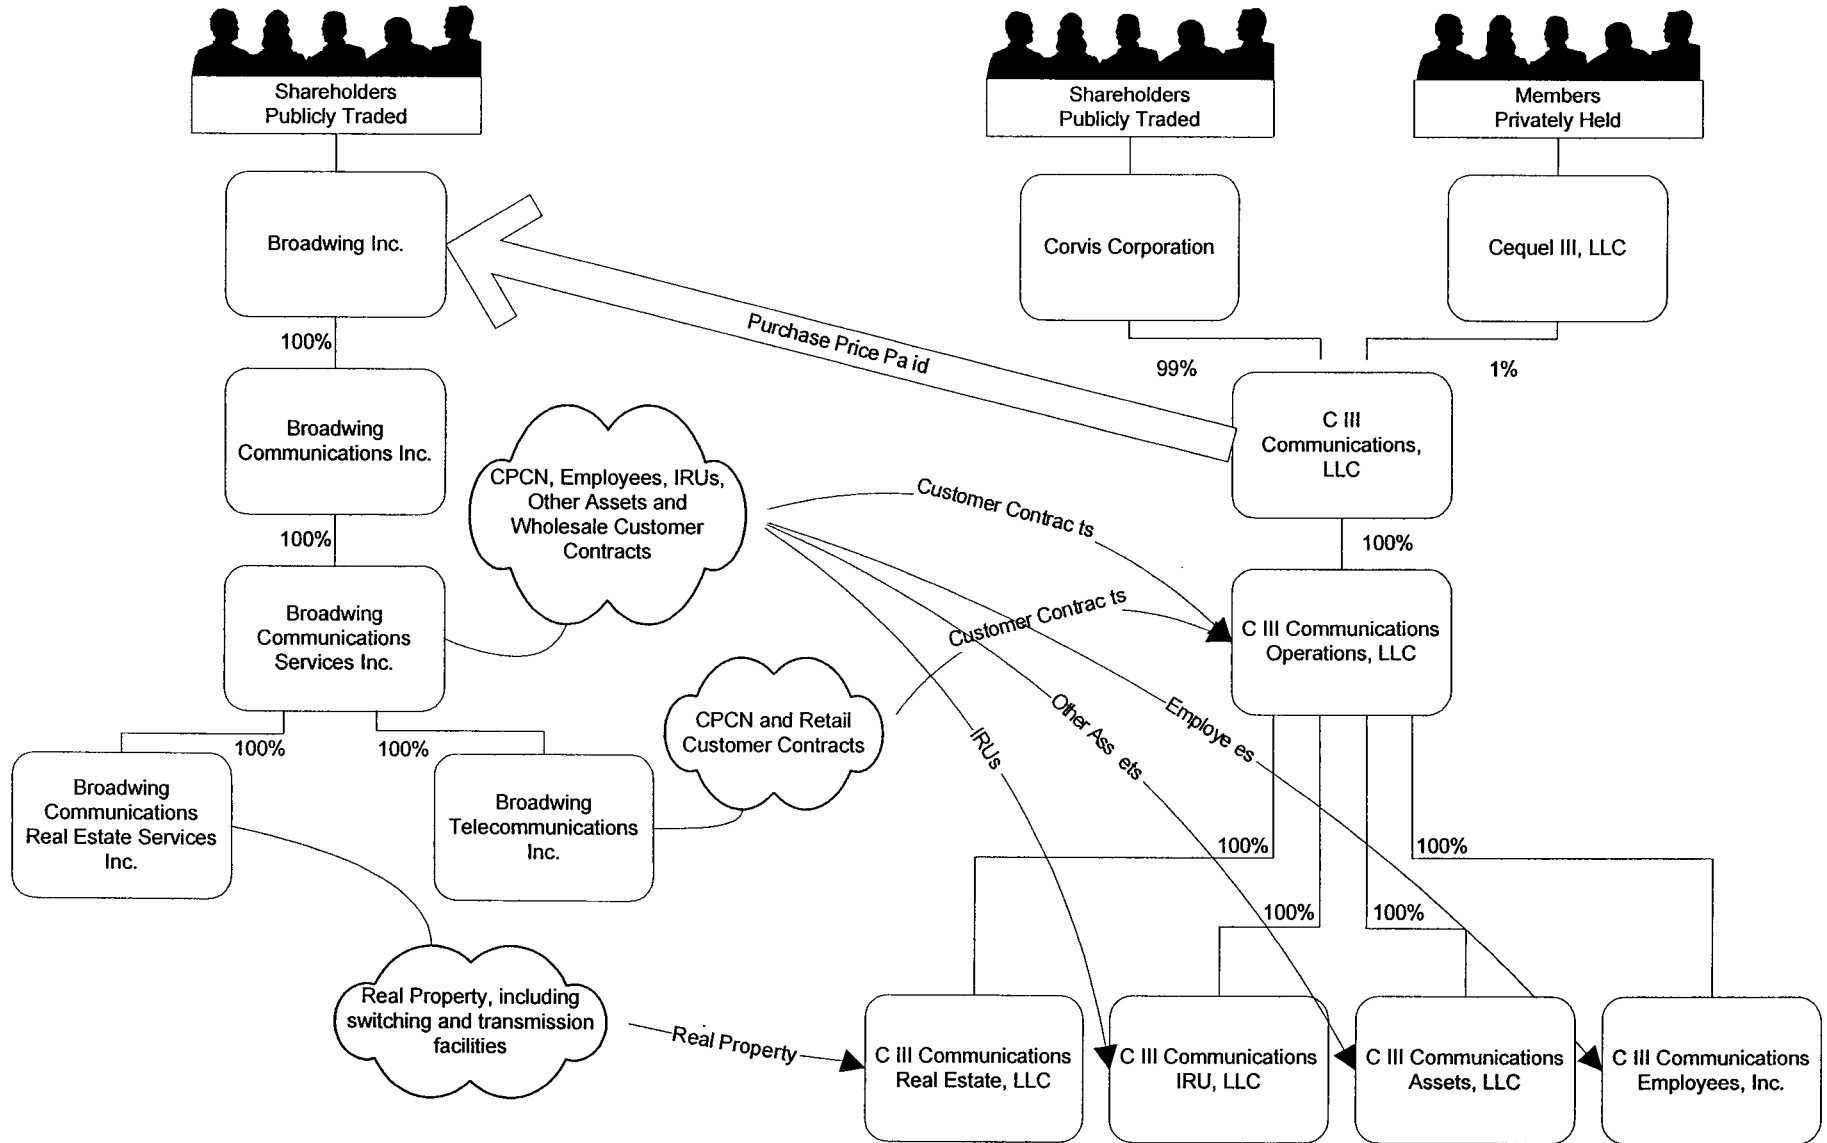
Shareholders
Publicly Traded

Broadwing Inc.

100%

Broadwing Communications Inc.

100%

Broadwing Communications Services Inc.

100%

100%

Broadwing Communications Real Estate Services Inc.

Broadwing Telecommunications Inc.

Shareholders
Publicly Traded

Members
Privately Held

Corvis Corporation

Cequel III, LLC

99%

1%

Purchase Price Pa id

C III Communications, LLC

100%

CPCN, Employees, IRUs, Other Assets and Wholesale Customer Contracts

Customer Contrac ts

Customer Contrac ts

C III Communications Operations, LLC

CPCN and Retail Customer Contracts

IRUs

Other Ass ets

Employe es

100%

100%

100%

100%

Real Property, including switching and transmission facilities

Real Property

C III Communications Real Estate, LLC

C III Communications IRU, LLC

C III Communications Assets, LLC

C III Communications Employees, Inc.